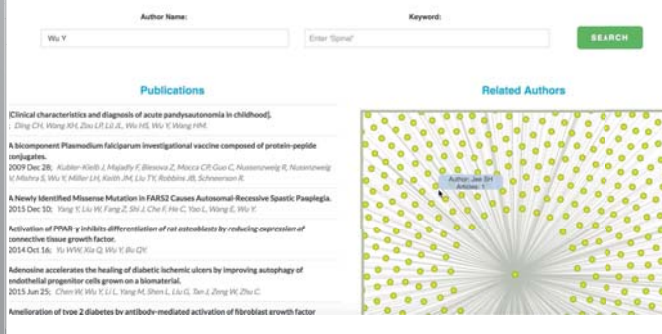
Author Name:

Keyword:

Wu Y

Enter 'Spinal'

SEARCH

Publications

[Clinical characteristics and diagnosis of acute pandysautonomia in childhood].
Ding CH, Wang KH, Zou LP, Li JL, Wu HS, Wu Y, Wang HM.

A bicomponent Plasmodium falciparum investigational vaccine composed of protein-peptide conjugates.
2009 Dec 28; Kubler-Kielb J, Majadly F, Biesova Z, Mocca CP, Guo C, Nussenzweig R, Nussenzweig V, Mishra S, Wu Y, Miller LH, Keith JM, Liu TY, Robbins JB, Schneerson R.

A Newly Identified Missense Mutation in FARS2 Causes Autosomal-Recessive Spastic Paraplegia.
2015 Dec 10; Yang Y, Liu W, Fang Z, Shi J, Che F, He C, Yao L, Wang E, Wu Y.

Activation of PPAR-γ inhibits differentiation of rat osteoblasts by reducing expression of connective tissue growth factor.
2014 Oct 16; Yu WW, Xia Q, Wu Y, Bu QY.

Adenosine accelerates the healing of diabetic ischemic ulcers by improving autophagy of endothelial progenitor cells grown on a biomaterial.
2015 Jun 25; Chen W, Wu Y, Li L, Yang M, Shen L, Liu G, Tan J, Zeng W, Zhu C.

Amelioration of type 2 diabetes by antibody-mediated activation of fibroblast growth factor

Related Authors

Author: Jae SH
Articles: 1